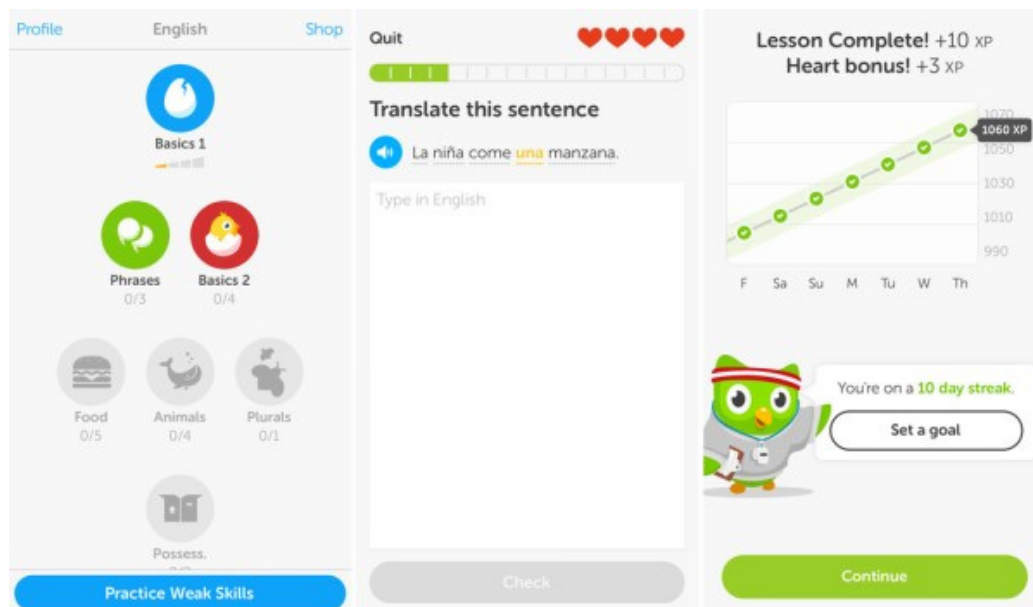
Profile English Shop

Basics 1

Phrases 0/3

Basics 2 0/4

Food 0/5

Animals 0/4

Plurals 0/1

Possess.

Practice Weak Skills

Quit

Translate this sentence

La niña come una manzana.

Type in English

Check

Lesson Complete! +10 XP
Heart bonus! +3 XP

1070
1060 XP
1050
1030
1010
990

F Sa Su M Tu W Th

You're on a 10 day streak.

Set a goal

Continue